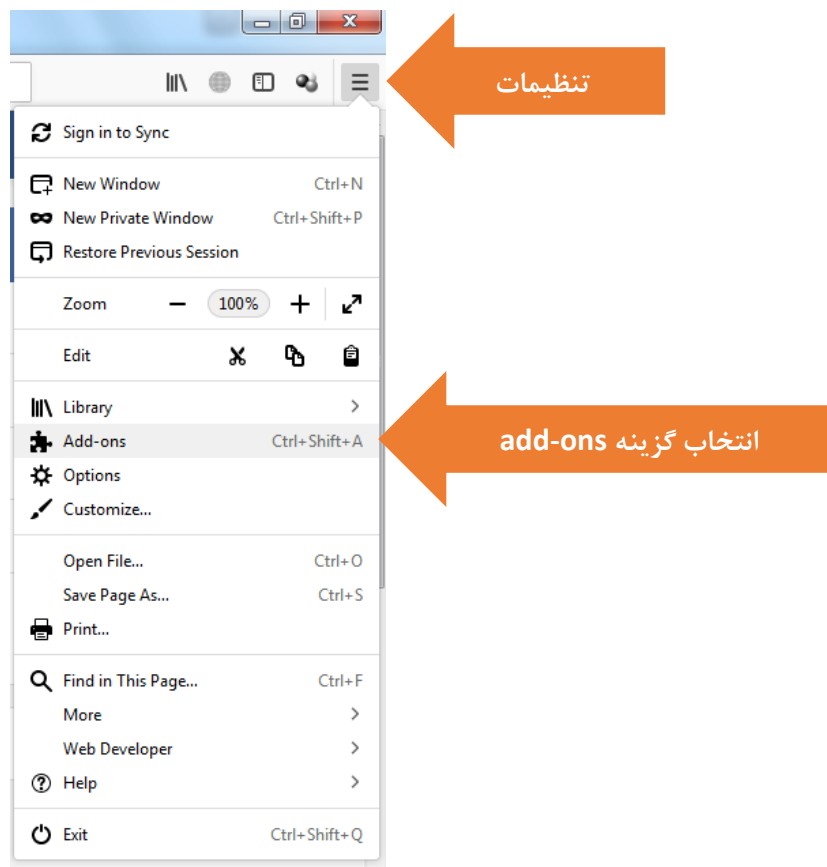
تنظیمات

Sign in to Sync

New Window Ctrl+N
New Private Window Ctrl+Shift+P
Restore Previous Session

Zoom − 100% +

Edit

Library
Add-ons Ctrl+Shift+A
Options
Customize...

انتخاب گزینه add-ons

Open File... Ctrl+O
Save Page As... Ctrl+S
Print...

Find in This Page... Ctrl+F
More
Web Developer
Help

Exit Ctrl+Shift+Q